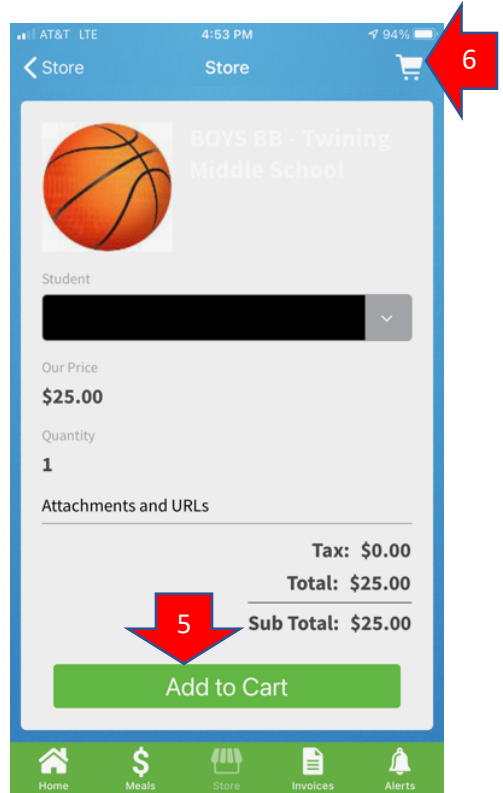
AT&T LTE 4:53 PM 94%

< Store Store

6

BOYS BB - Twining Middle School

Student

Our Price
$25.00

Quantity
1

Attachments and URLs

Tax: $0.00
Total: $25.00
Sub Total: $25.00

5

Add to Cart

Home Meals Store Invoices Alerts